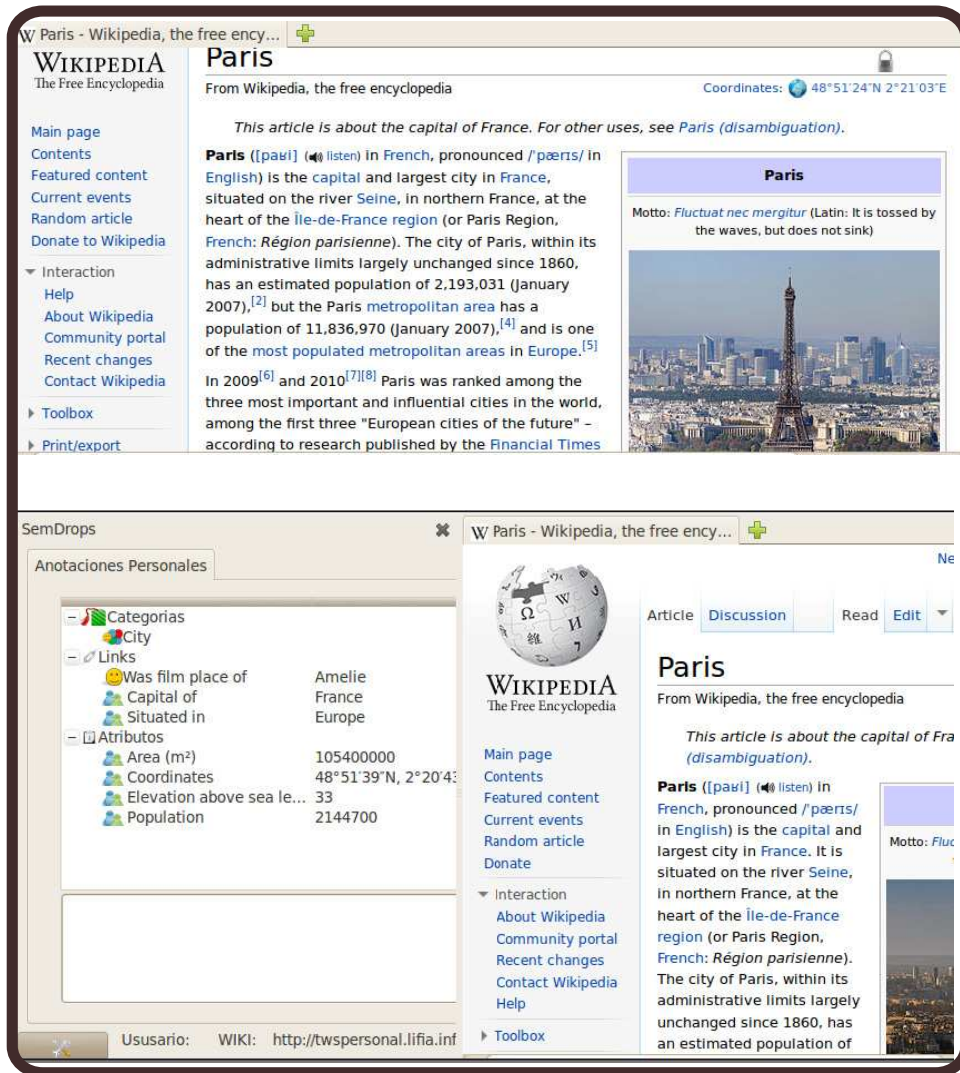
W Paris - Wikipedia, the free ency...

WIKIPEDIA
The Free Encyclopedia

Paris

From Wikipedia, the free encyclopedia

Coordinates: 48°51′24″N 2°21′03″E

This article is about the capital of France. For other uses, see Paris (disambiguation).

Main page
Contents
Featured content
Current events
Random article
Donate to Wikipedia
Interaction
Help
About Wikipedia
Community portal
Recent changes
Contact Wikipedia
Toolbox
Print/export

Paris ([paʁi] (listen) in French, pronounced /ˈpærɪs/ in English) is the capital and largest city in France, situated on the river Seine, in northern France, at the heart of the Île-de-France region (or Paris Region, French: Région parisienne). The city of Paris, within its administrative limits largely unchanged since 1860, has an estimated population of 2,193,031 (January 2007),$^{[2]}$ but the Paris metropolitan area has a population of 11,836,970 (January 2007),$^{[4]}$ and is one of the most populated metropolitan areas in Europe.$^{[5]}$

In 2009$^{[6]}$ and 2010$^{[7][8]}$ Paris was ranked among the three most important and influential cities in the world, among the first three "European cities of the future" – according to research published by the Financial Times

Paris

Motto: Fluctuat nec mergitur (Latin: It is tossed by the waves, but does not sink)

SemDrops

Anotaciones Personales

Categorias
City
Links
Was film place of | Amelie
Capital of | France
Situated in | Europe
Atributos
Area (m²) | 105400000
Coordinates | 48°51′39″N, 2°20′4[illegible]
Elevation above sea le... | 33
Population | 2144700

Ususario: WIKI: http://twspersonal.lifia.inf

W Paris - Wikipedia, the free ency...

Ne

WIKIPEDIA
The Free Encyclopedia

Article Discussion Read Edit

Paris

From Wikipedia, the free encyclopedia

This article is about the capital of Fra (disambiguation).

Main page
Contents
Featured content
Current events
Random article
Donate
Interaction
About Wikipedia
Community portal
Recent changes
Contact Wikipedia
Help
Toolbox

Paris ([paʁi] (listen) in French, pronounced /ˈpærɪs/ in English) is the capital and largest city in France. It is situated on the river Seine, in northern France, at the heart of the Île-de-France region (or Paris Region, French: Région parisienne). The city of Paris, within its administrative limits largely unchanged since 1860, has an estimated population of

Motto: Fluc